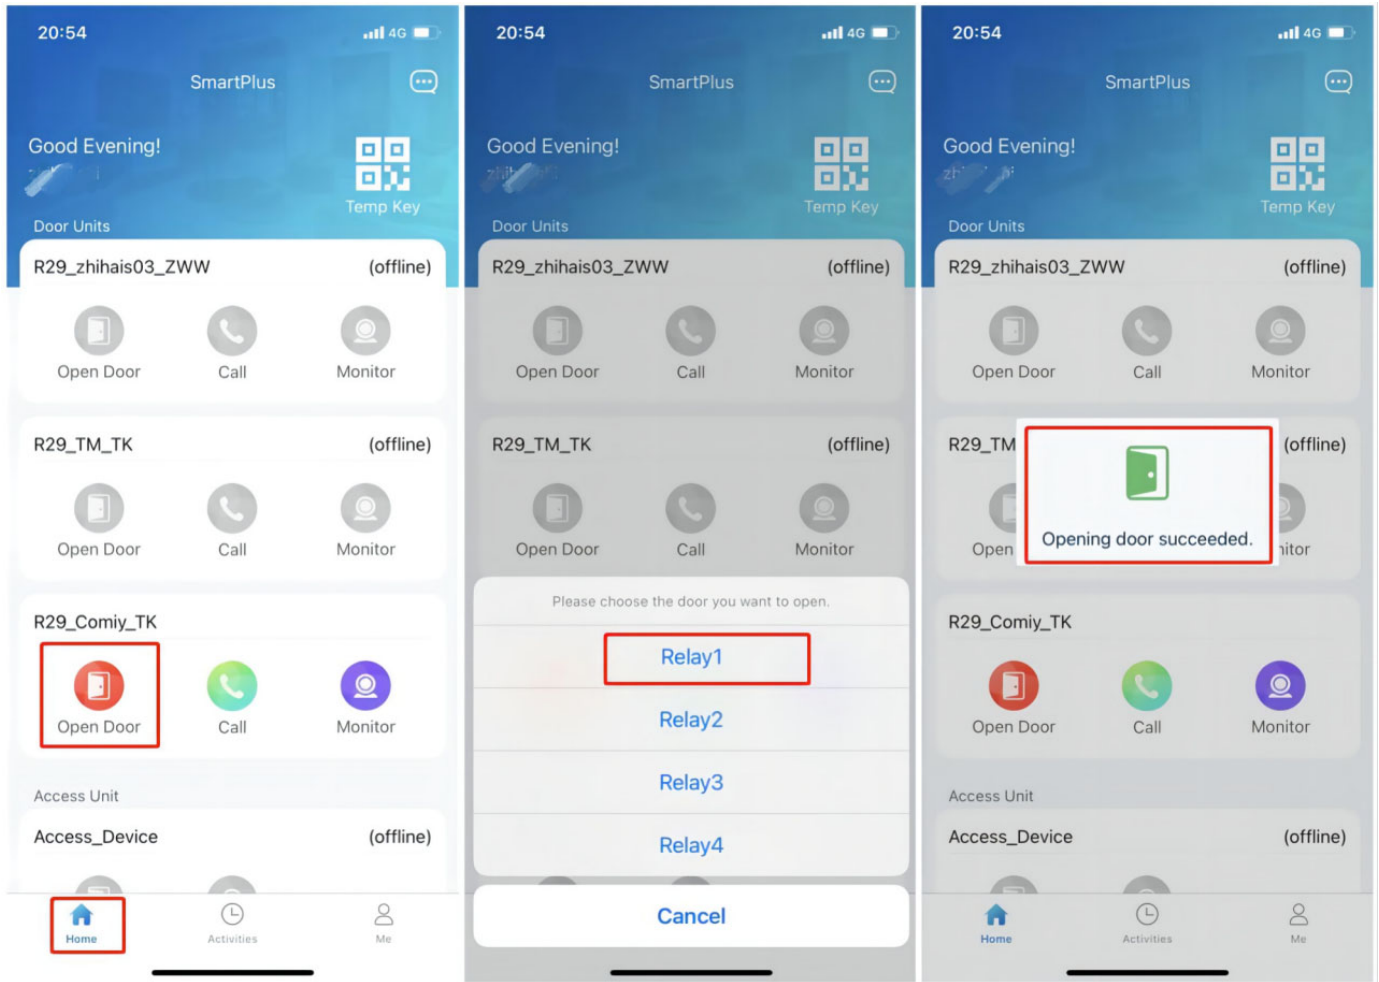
20:54 4G

SmartPlus

Good Evening!

Temp Key

Door Units

R29_zhihais03_ZWW (offline)

Open Door Call Monitor

R29_TM_TK (offline)

Open Door Call Monitor

R29_Comiy_TK

Open Door Call Monitor

Access Unit

Access_Device (offline)

Home Activities Me

20:54 4G

SmartPlus

Good Evening!

Temp Key

Door Units

R29_zhihais03_ZWW (offline)

Open Door Call Monitor

R29_TM_TK (offline)

Open Door Call Monitor

Please choose the door you want to open.

Relay1

Relay2

Relay3

Relay4

Cancel

20:54 4G

SmartPlus

Good Evening!

Temp Key

Door Units

R29_zhihais03_ZWW (offline)

Open Door Call Monitor

R29_TM (offline)

Open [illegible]itor

Opening door succeeded.

R29_Comiy_TK

Open Door Call Monitor

Access Unit

Access_Device (offline)

Home Activities Me